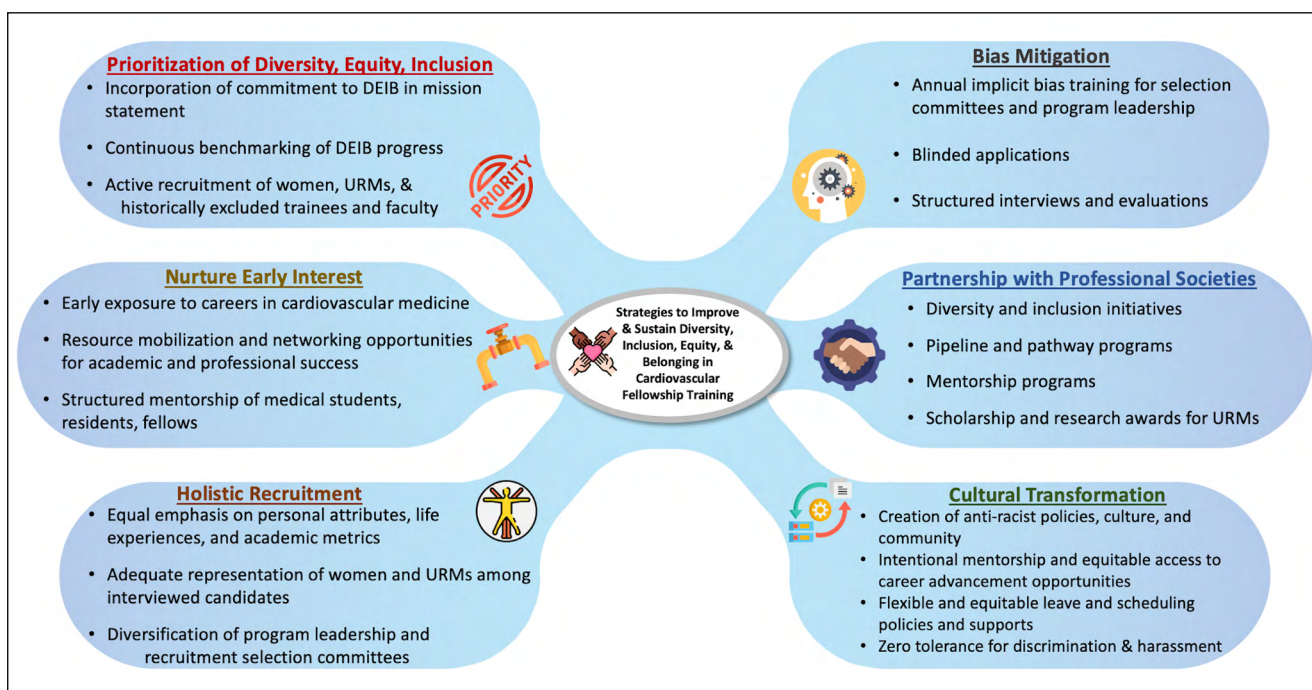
Prioritization of Diversity, Equity, Inclusion

- Incorporation of commitment to DEIB in mission statement
- Continuous benchmarking of DEIB progress
- Active recruitment of women, URMs, & historically excluded trainees and faculty

PRIORITY

Bias Mitigation

- Annual implicit bias training for selection committees and program leadership
- Blinded applications
- Structured interviews and evaluations

Nurture Early Interest

- Early exposure to careers in cardiovascular medicine
- Resource mobilization and networking opportunities for academic and professional success
- Structured mentorship of medical students, residents, fellows

Strategies to Improve & Sustain Diversity, Inclusion, Equity, & Belonging in Cardiovascular Fellowship Training

Partnership with Professional Societies

- Diversity and inclusion initiatives
- Pipeline and pathway programs
- Mentorship programs
- Scholarship and research awards for URMs

Holistic Recruitment

- Equal emphasis on personal attributes, life experiences, and academic metrics
- Adequate representation of women and URMs among interviewed candidates
- Diversification of program leadership and recruitment selection committees

Cultural Transformation

- Creation of anti-racist policies, culture, and community
- Intentional mentorship and equitable access to career advancement opportunities
- Flexible and equitable leave and scheduling policies and supports
- Zero tolerance for discrimination & harassment